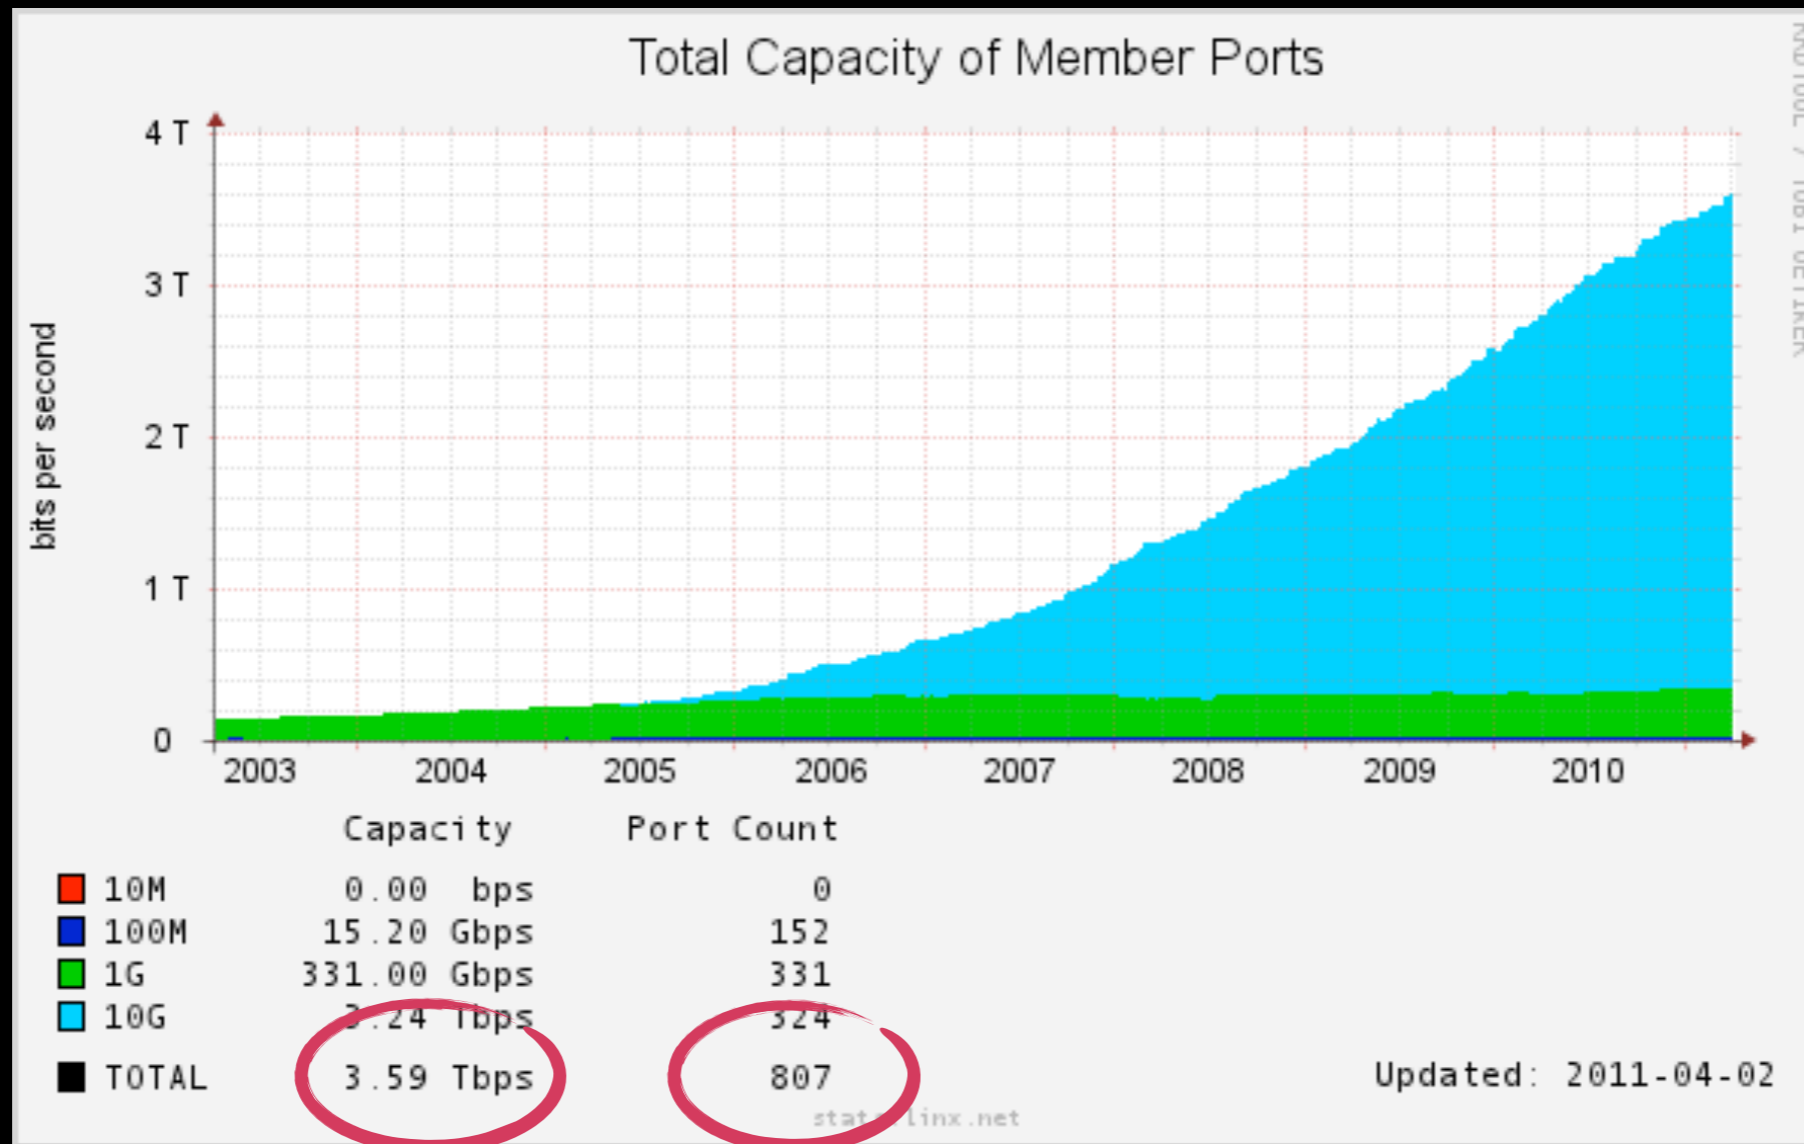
Total Capacity of Member Ports

bits per second

4 T
3 T
2 T
1 T
0

2003 2004 2005 2006 2007 2008 2009 2010

RRDTOOL / TOBI OETIKER

| | Capacity | Port Count |
|---|---|---|
| 10M | 0.00 bps | 0 |
| 100M | 15.20 Gbps | 152 |
| 1G | 331.00 Gbps | 331 |
| 10G | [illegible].24 Tbps | 324 |
| TOTAL | 3.59 Tbps | 807 |

Updated: 2011-04-02

stat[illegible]linx.net